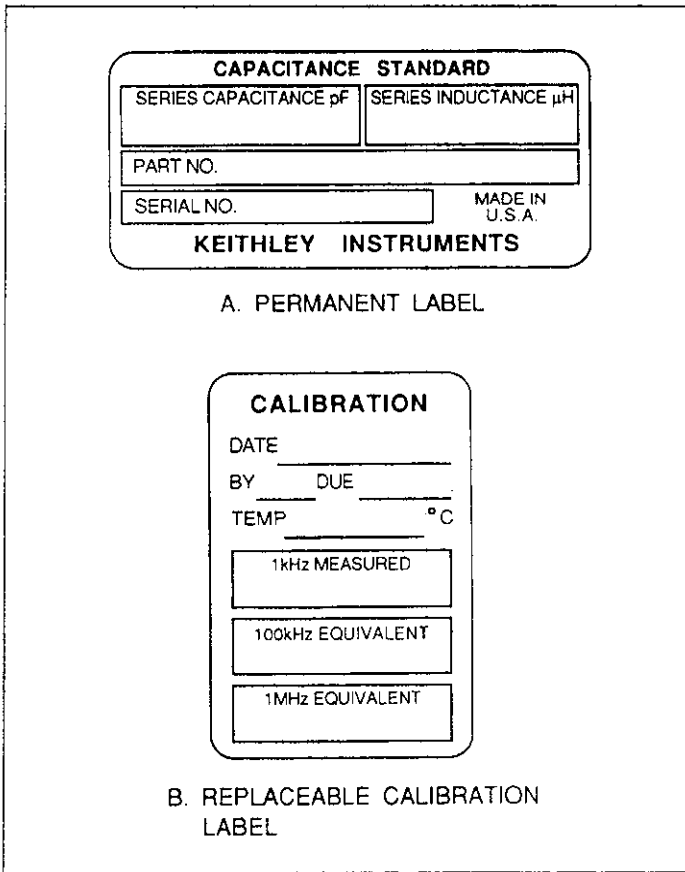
CAPACITANCE STANDARD

| SERIES CAPACITANCE pF | SERIES INDUCTANCE µH |
|---|---|

PART NO.

SERIAL NO.

MADE IN U.S.A.

KEITHLEY INSTRUMENTS

A. PERMANENT LABEL

CALIBRATION

DATE

BY DUE

TEMP °C

1kHz MEASURED

100kHz EQUIVALENT

1MHz EQUIVALENT

B. REPLACEABLE CALIBRATION LABEL